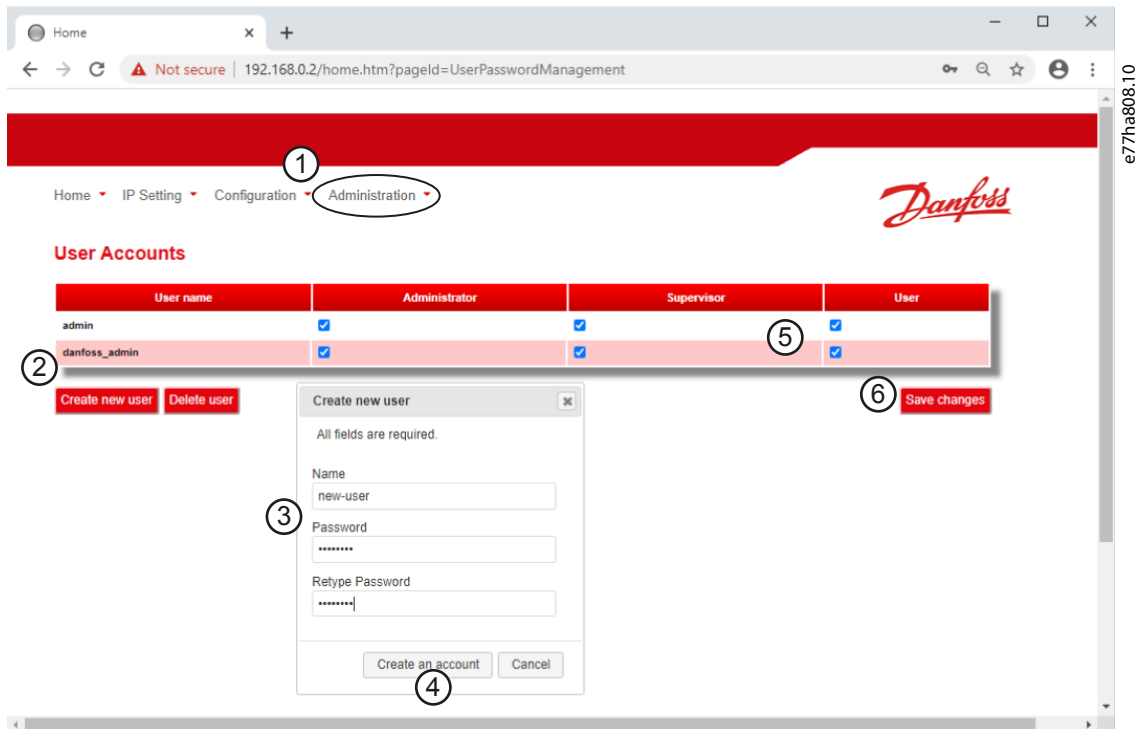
Home × +

Not secure | 192.168.0.2/home.htm?pageId=UserPasswordManagement

e77ha808.10

1

Home IP Setting Configuration Administration

Danfoss

User Accounts

| User name | Administrator | Supervisor | User |
|---|---|---|---|
| admin | ☑ | ☑ | ☑ |
| danfoss_admin | ☑ | ☑ | ☑ |

5

2

Create new user Delete user

6 Save changes

Create new user ×

All fields are required.

Name
new-user

3

Password
•••••••••

Retype Password
•••••••••

Create an account Cancel

4